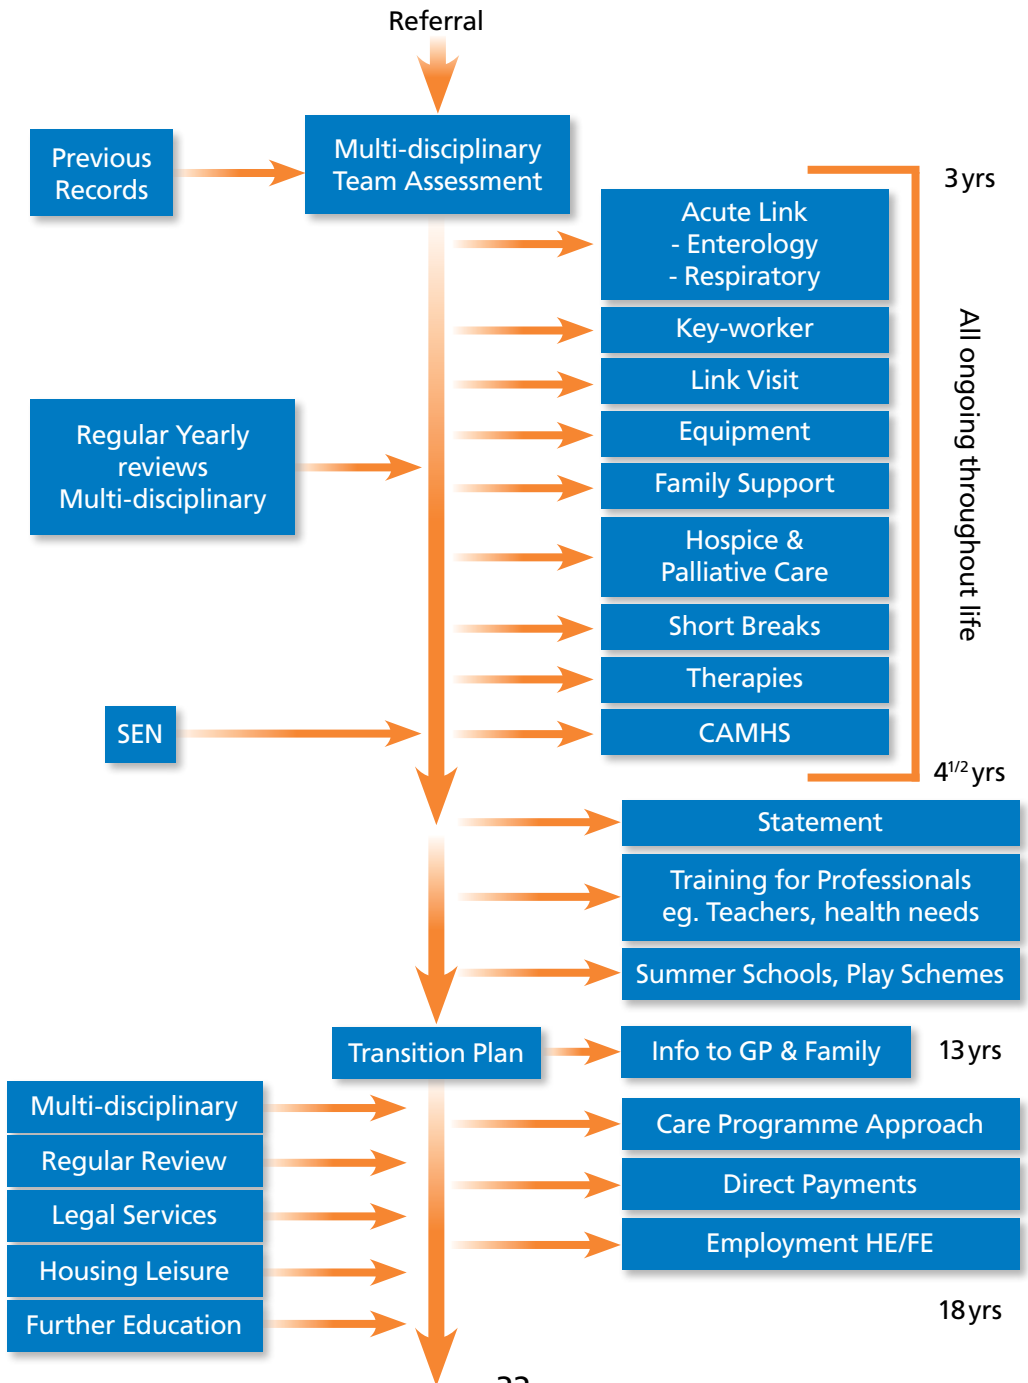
Referral

Previous Records

Multi-disciplinary Team Assessment

3 yrs

Acute Link
- Enterology
- Respiratory

Key-worker

Link Visit

Equipment

Family Support

Hospice & Palliative Care

Short Breaks

Therapies

CAMHS

All ongoing throughout life

Regular Yearly reviews Multi-disciplinary

SEN

$4^{1/2}$ yrs

Statement

Training for Professionals eg. Teachers, health needs

Summer Schools, Play Schemes

Transition Plan

Info to GP & Family

13 yrs

Multi-disciplinary

Regular Review

Legal Services

Housing Leisure

Further Education

Care Programme Approach

Direct Payments

Employment HE/FE

18 yrs

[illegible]